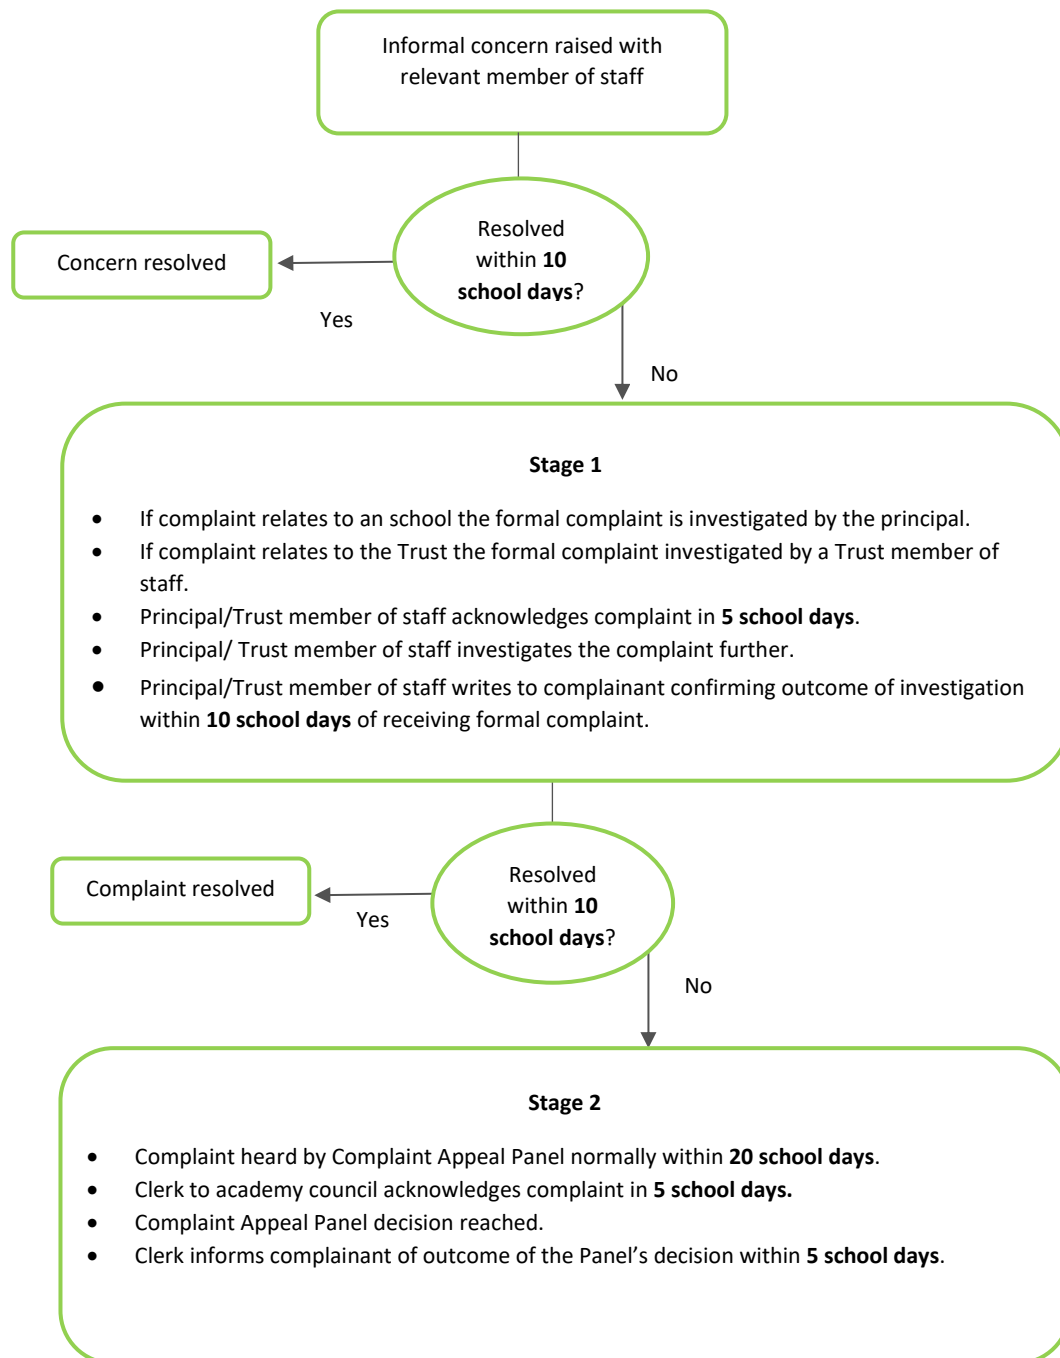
Informal concern raised with relevant member of staff

Resolved within **10 school days**?

Concern resolved

Yes

No

**Stage 1**

- If complaint relates to an school the formal complaint is investigated by the principal.
- If complaint relates to the Trust the formal complaint investigated by a Trust member of staff.
- Principal/Trust member of staff acknowledges complaint in **5 school days**.
- Principal/ Trust member of staff investigates the complaint further.
- Principal/Trust member of staff writes to complainant confirming outcome of investigation within **10 school days** of receiving formal complaint.

Resolved within **10 school days**?

Complaint resolved

Yes

No

**Stage 2**

- Complaint heard by Complaint Appeal Panel normally within **20 school days**.
- Clerk to academy council acknowledges complaint in **5 school days.**
- Complaint Appeal Panel decision reached.
- Clerk informs complainant of outcome of the Panel's decision within **5 school days**.